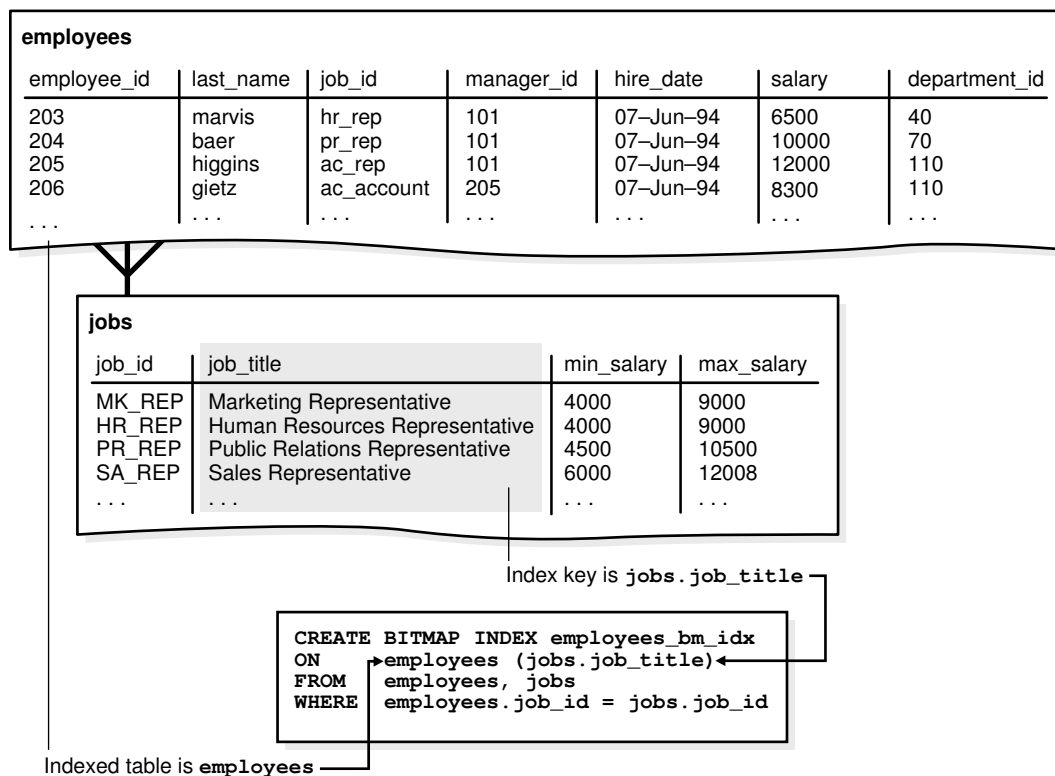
employees

| employee_id | last_name | job_id | manager_id | hire_date | salary | department_id |
|---|---|---|---|---|---|---|
| 203 | marvis | hr_rep | 101 | 07–Jun–94 | 6500 | 40 |
| 204 | baer | pr_rep | 101 | 07–Jun–94 | 10000 | 70 |
| 205 | higgins | ac_rep | 101 | 07–Jun–94 | 12000 | 110 |
| 206 | gietz | ac_account | 205 | 07–Jun–94 | 8300 | 110 |
| . . . | . . . | . . . | . . . | . . . | . . . | . . . |

jobs

| job_id | job_title | min_salary | max_salary |
|---|---|---|---|
| MK_REP | Marketing Representative | 4000 | 9000 |
| HR_REP | Human Resources Representative | 4000 | 9000 |
| PR_REP | Public Relations Representative | 4500 | 10500 |
| SA_REP | Sales Representative | 6000 | 12008 |
| . . . | . . . | . . . | . . . |

Index key is jobs.job_title

CREATE BITMAP INDEX employees_bm_idx
ON employees (jobs.job_title)
FROM employees, jobs
WHERE employees.job_id = jobs.job_id

Indexed table is employees